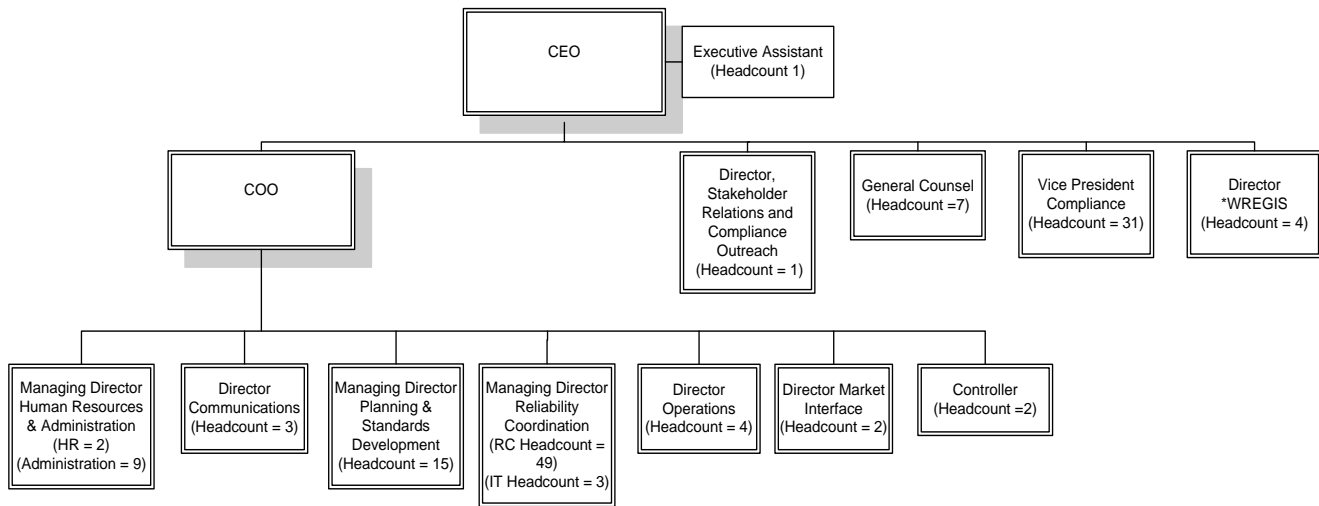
CEO

Executive Assistant (Headcount 1)

COO

Director, Stakeholder Relations and Compliance Outreach (Headcount = 1)

General Counsel (Headcount =7)

Vice President Compliance (Headcount = 31)

Director *WREGIS (Headcount = 4)

Managing Director Human Resources & Administration (HR = 2) (Administration = 9)

Director Communications (Headcount = 3)

Managing Director Planning & Standards Development (Headcount = 15)

Managing Director Reliability Coordination (RC Headcount = 49) (IT Headcount = 3)

Director Operations (Headcount = 4)

Director Market Interface (Headcount = 2)

Controller (Headcount =2)